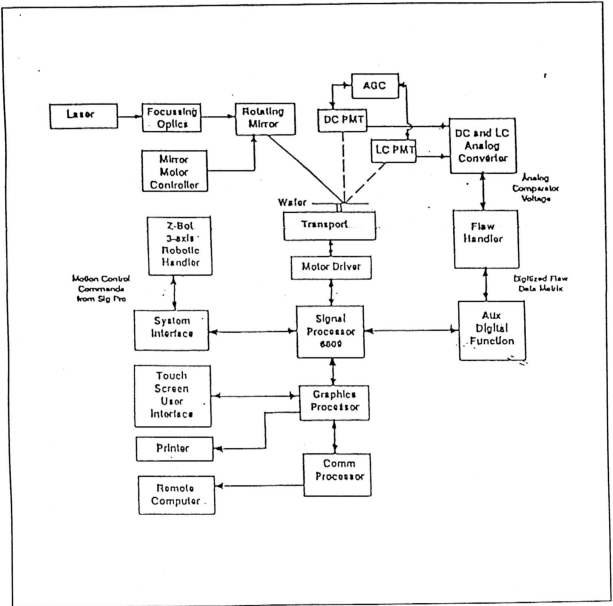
Laser

Focussing Optics

Rotating Mirror

Mirror Motor Controller

AGC

DC PMT

LC PMT

DC and LC Analog Converter

Analog Comparator Voltage

Wafer

Transport

Flaw Handler

Z-Bot 3-axis Robotic Handler

Motion Control Commands from Sig Pro

Motor Driver

Digitized Flaw Data Matrix

System Interface

Signal Processor 6800

Aux Digital Function

Touch Screen User Interface

Graphics Processor

Printer

Comm Processor

Remote Computer